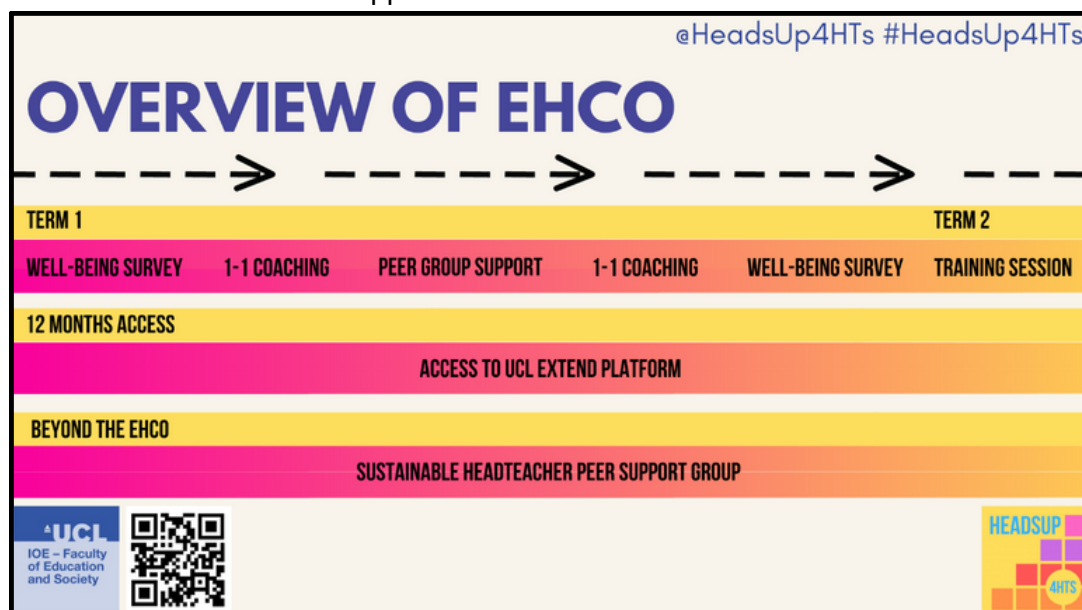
@HeadsUp4HTs #HeadsUp4HTs

OVERVIEW OF EHCO

TERM 1

TERM 2

WELL-BEING SURVEY 1-1 COACHING PEER GROUP SUPPORT 1-1 COACHING WELL-BEING SURVEY TRAINING SESSION

12 MONTHS ACCESS

ACCESS TO UCL EXTEND PLATFORM

BEYOND THE EHCO

SUSTAINABLE HEADTEACHER PEER SUPPORT GROUP

UCL
IOE – Faculty of Education and Society

HEADSUP
4HTS